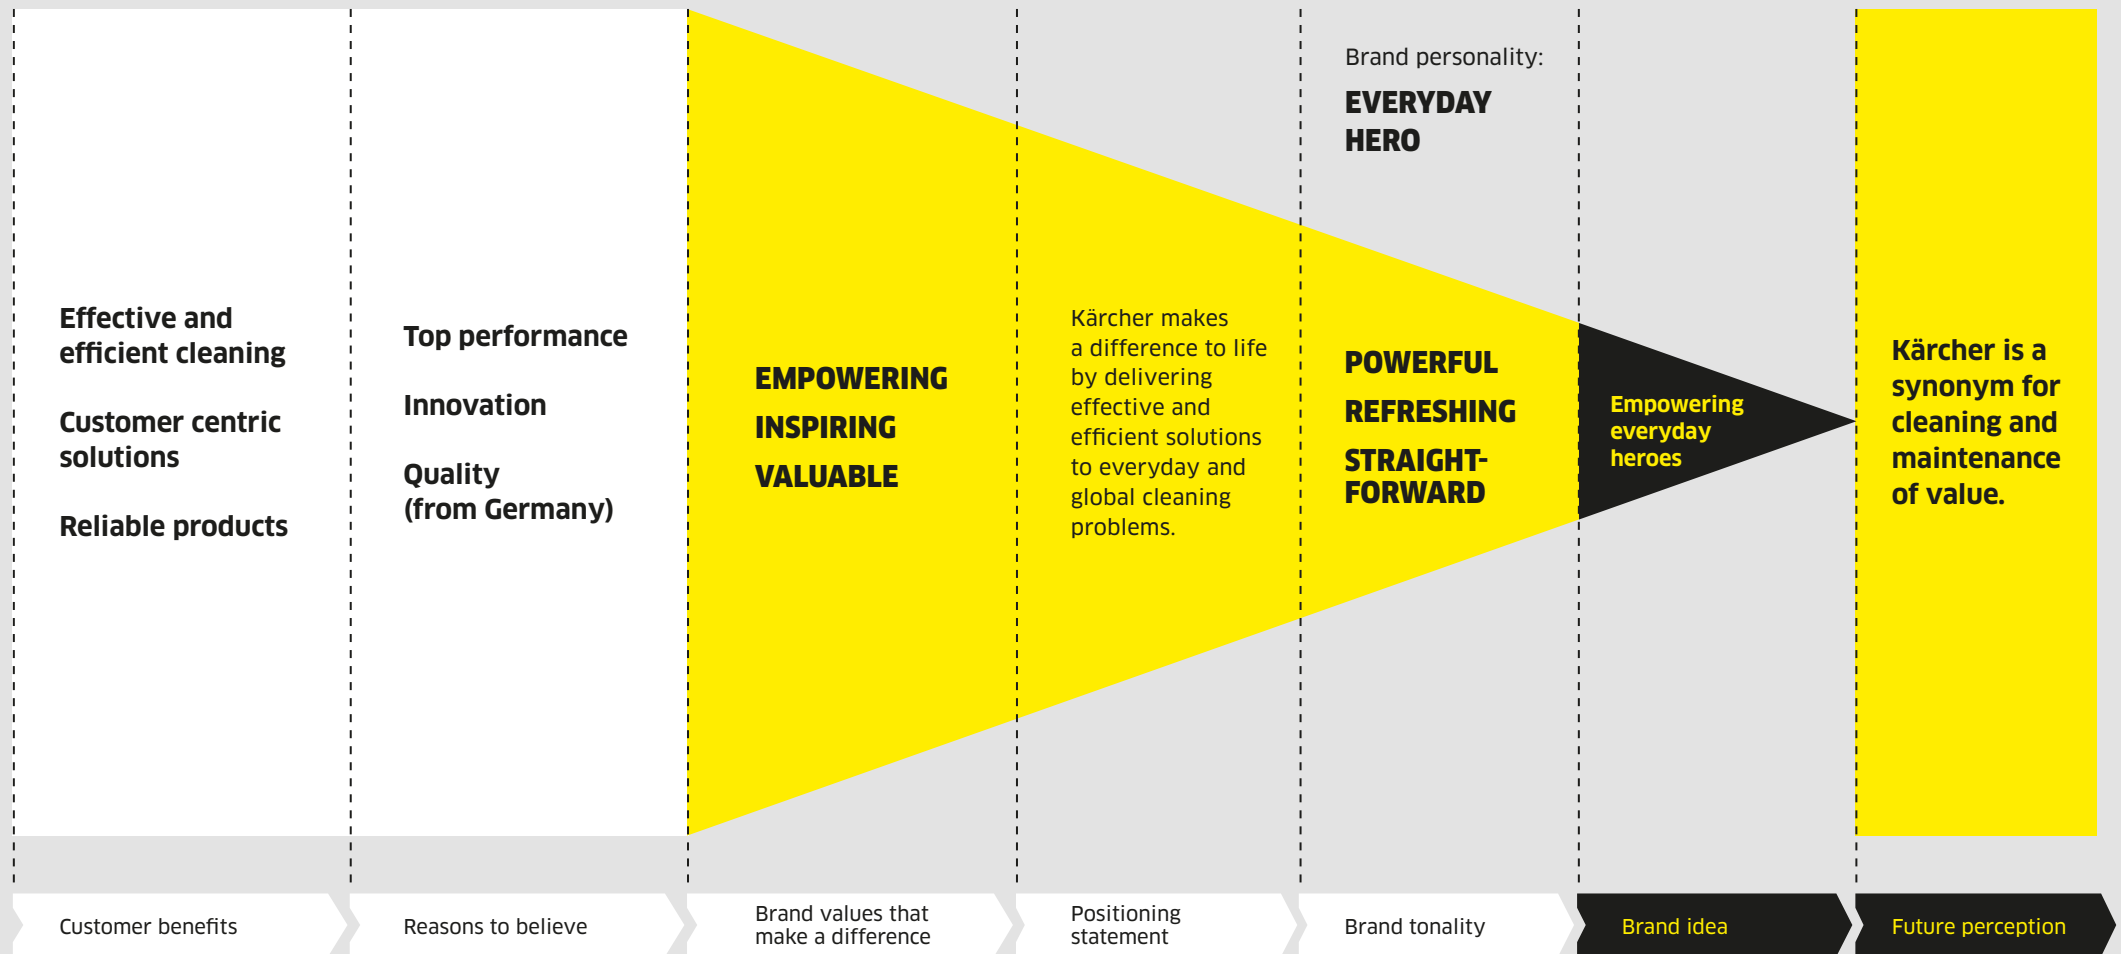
Effective and efficient cleaning

Customer centric solutions

Reliable products

Top performance

Innovation

Quality (from Germany)

EMPOWERING

INSPIRING

VALUABLE

Kärcher makes a difference to life by delivering effective and efficient solutions to everyday and global cleaning problems.

Brand personality:

EVERYDAY HERO

POWERFUL

REFRESHING

STRAIGHT-FORWARD

Empowering everyday heroes

Kärcher is a synonym for cleaning and maintenance of value.

Customer benefits

Reasons to believe

Brand values that make a difference

Positioning statement

Brand tonality

Brand idea

Future perception